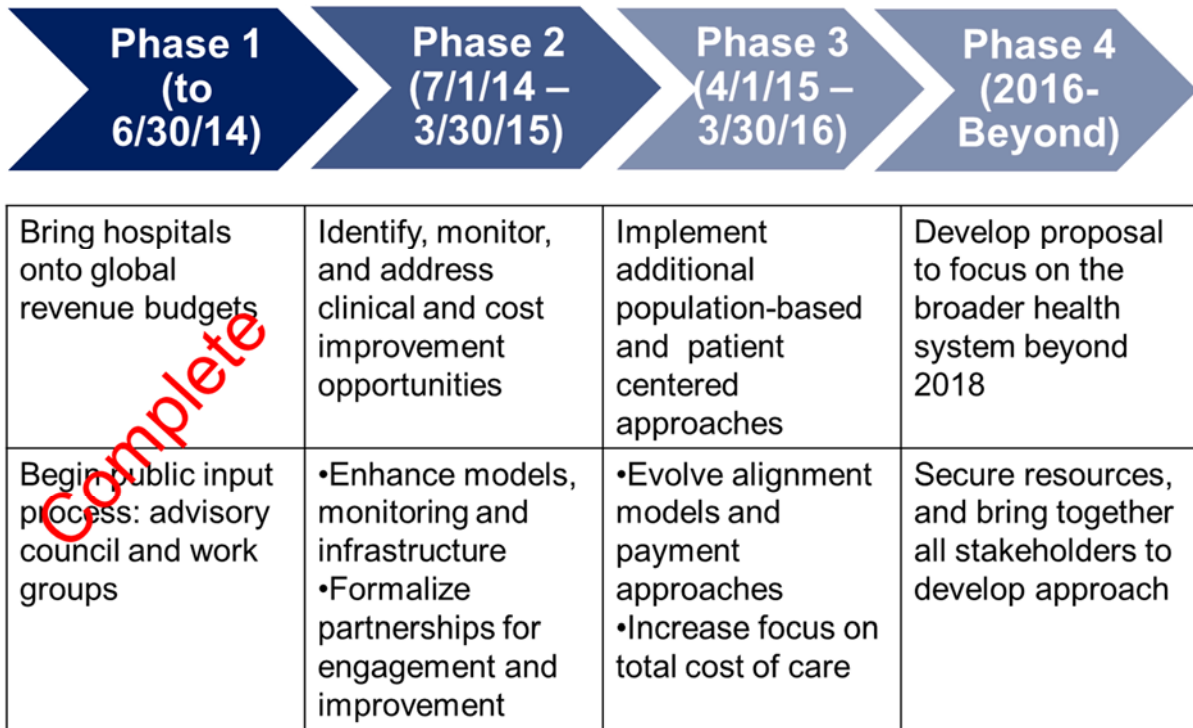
Phase 1 (to 6/30/14)

Phase 2 (7/1/14 – 3/30/15)

Phase 3 (4/1/15 – 3/30/16)

Phase 4 (2016-Beyond)

| | | | |
|---|---|---|---|
| Bring hospitals onto global revenue budgets | Identify, monitor, and address clinical and cost improvement opportunities | Implement additional population-based and patient centered approaches | Develop proposal to focus on the broader health system beyond 2018 |
| Begin public input process: advisory council and work groups | •Enhance models, monitoring and infrastructure •Formalize partnerships for engagement and improvement | •Evolve alignment models and payment approaches •Increase focus on total cost of care | Secure resources, and bring together all stakeholders to develop approach |

Complete